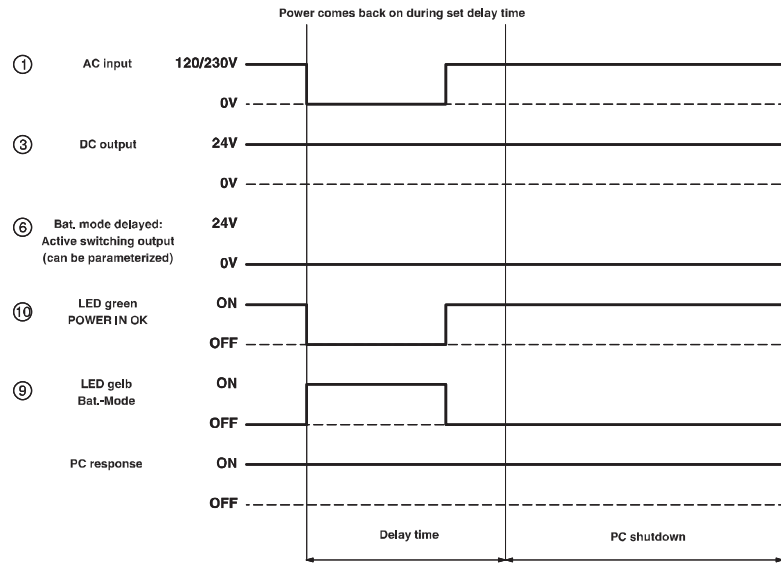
Power comes back on during set delay time

① AC input 120/230V

0V

③ DC output 24V

0V

⑥ Bat. mode delayed: Active switching output (can be parameterized) 24V

0V

⑩ LED green POWER IN OK ON

OFF

⑨ LED gelb Bat.-Mode ON

OFF

PC response ON

OFF

Delay time

PC shutdown